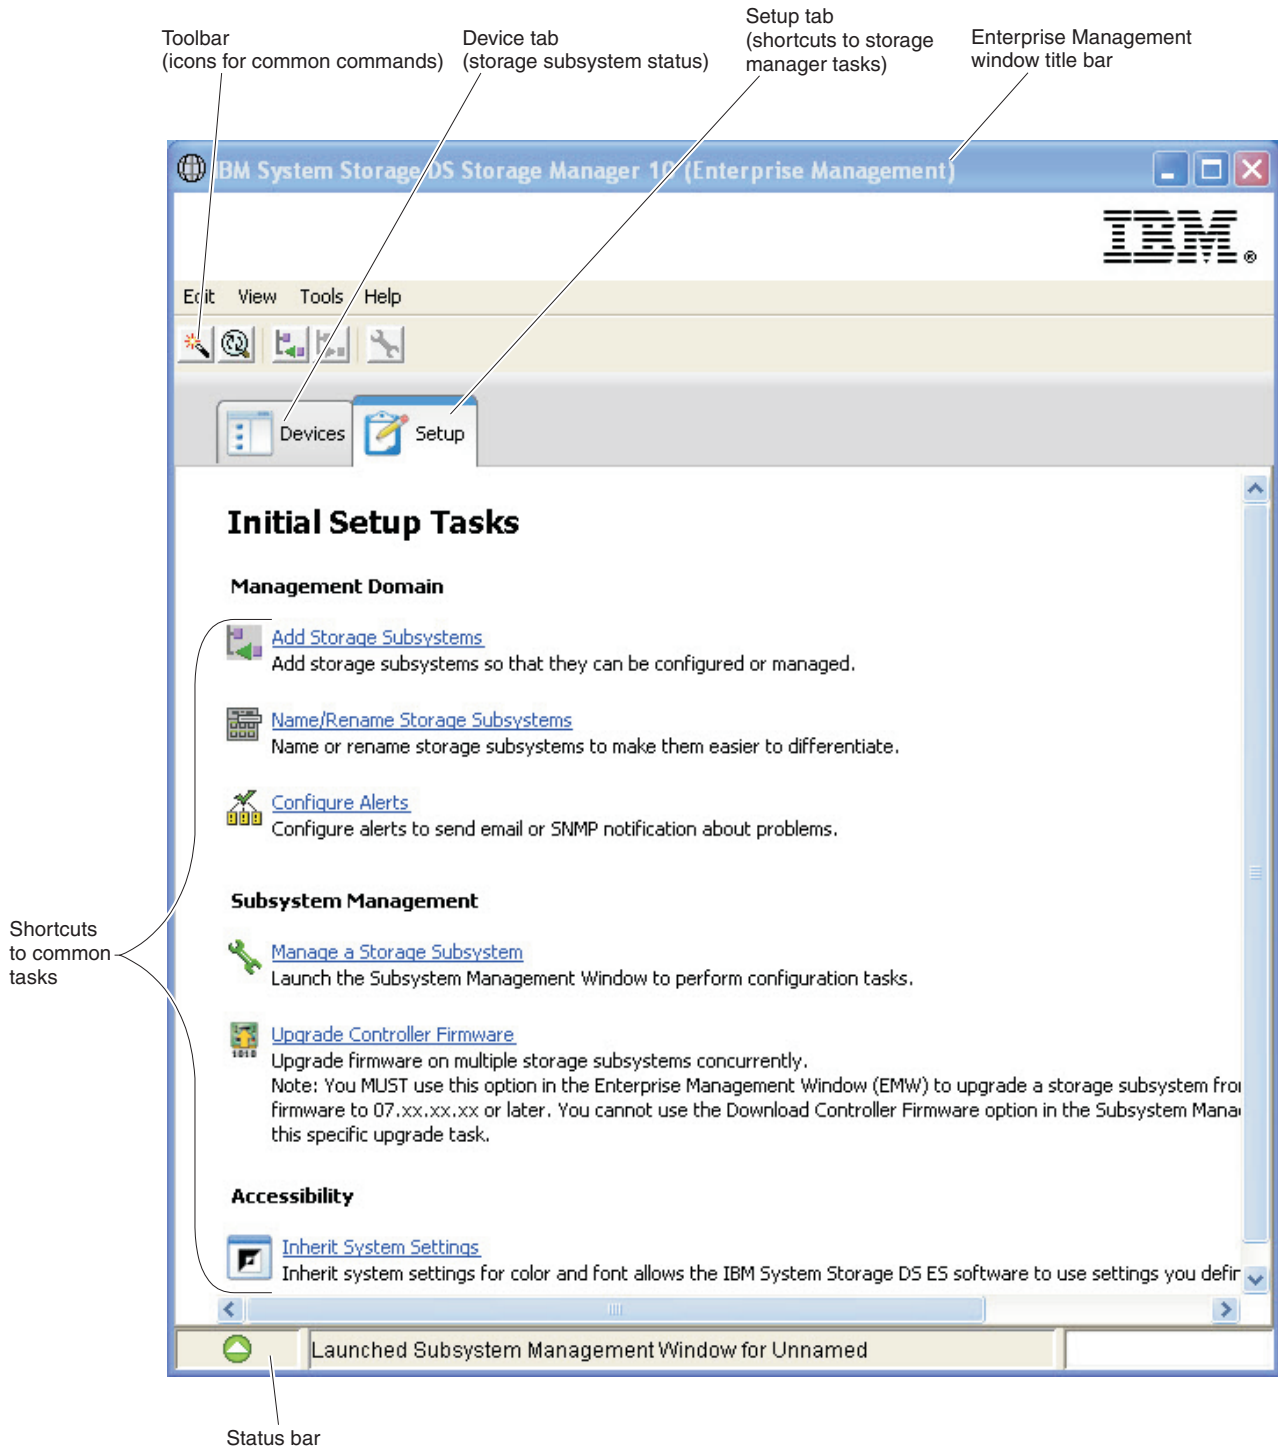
Toolbar
(icons for common commands)

Device tab
(storage subsystem status)

Setup tab
(shortcuts to storage manager tasks)

Enterprise Management window title bar

IBM System Storage DS Storage Manager 10 (Enterprise Management)

IBM®

Edit View Tools Help

Devices Setup

Initial Setup Tasks

Management Domain

Add Storage Subsystems
Add storage subsystems so that they can be configured or managed.

Name/Rename Storage Subsystems
Name or rename storage subsystems to make them easier to differentiate.

Configure Alerts
Configure alerts to send email or SNMP notification about problems.

Subsystem Management

Manage a Storage Subsystem
Launch the Subsystem Management Window to perform configuration tasks.

Upgrade Controller Firmware
Upgrade firmware on multiple storage subsystems concurrently.
Note: You MUST use this option in the Enterprise Management Window (EMW) to upgrade a storage subsystem fro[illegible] firmware to 07.xx.xx.xx or later. You cannot use the Download Controller Firmware option in the Subsystem Mana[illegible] this specific upgrade task.

Accessibility

Inherit System Settings
Inherit system settings for color and font allows the IBM System Storage DS ES software to use settings you defir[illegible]

Shortcuts to common tasks

Launched Subsystem Management Window for Unnamed

Status bar